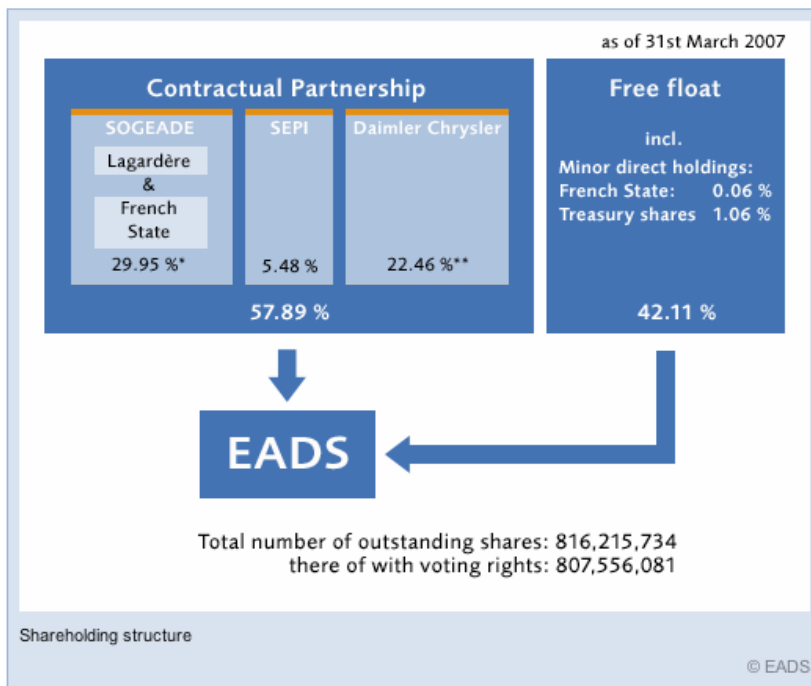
as of 31st March 2007

Contractual Partnership

SOGEADE

Lagardère & French State

29.95 %*

SEPI

5.48 %

Daimler Chrysler

22.46 %**

57.89 %

Free float

incl.

Minor direct holdings:
French State: 0.06 %
Treasury shares 1.06 %

42.11 %

EADS

Total number of outstanding shares: 816,215,734
there of with voting rights: 807,556,081

Shareholding structure

© EADS